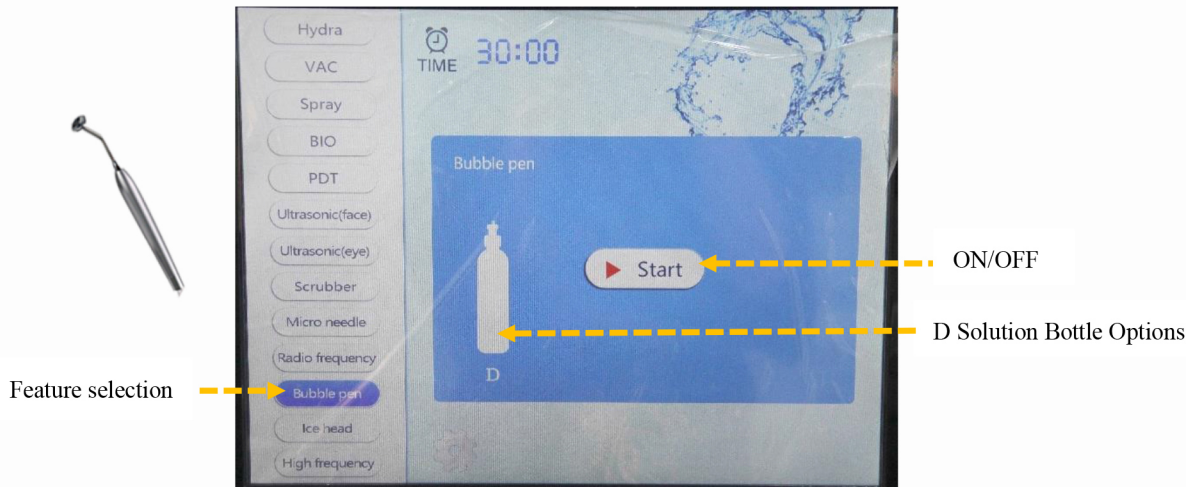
Hydra
VAC
Spray
BIO
PDT
Ultrasonic(face)
Ultrasonic(eye)
Scrubber
Micro needle
Radio frequency
Bubble pen
Ice head
High frequency

TIME 30:00

Bubble pen

Start

D

ON/OFF

D Solution Bottle Options

Feature selection